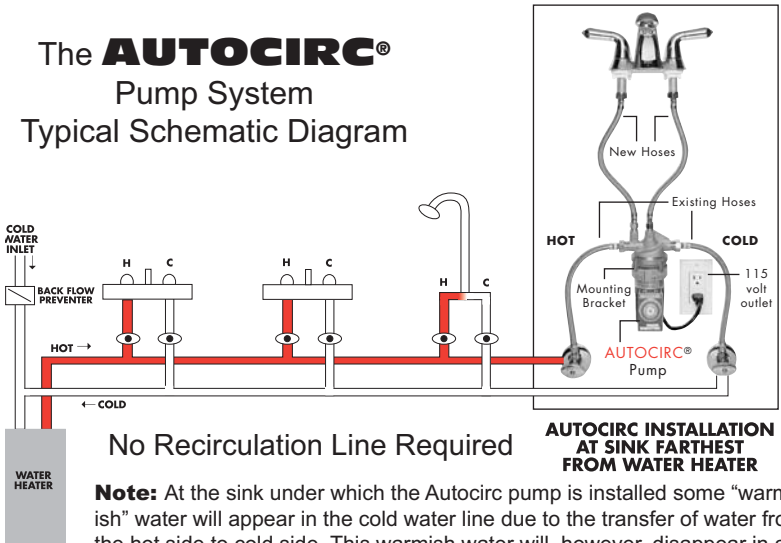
The AUTOCIRC®
Pump System
Typical Schematic Diagram

New Hoses

Existing Hoses

HOT

COLD

Mounting Bracket

115 volt outlet

AUTOCIRC®
Pump

COLD WATER INLET

BACK FLOW PREVENTER

H C

H C

H C

HOT →

← COLD

WATER HEATER

No Recirculation Line Required

AUTOCIRC INSTALLATION AT SINK FARTHEST FROM WATER HEATER

Note: At the sink under which the Autocirc pump is installed some "warm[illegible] ish" water will appear in the cold water line due to the transfer of water fro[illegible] the hot side to cold side. This warmish water will, however, disappear in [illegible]